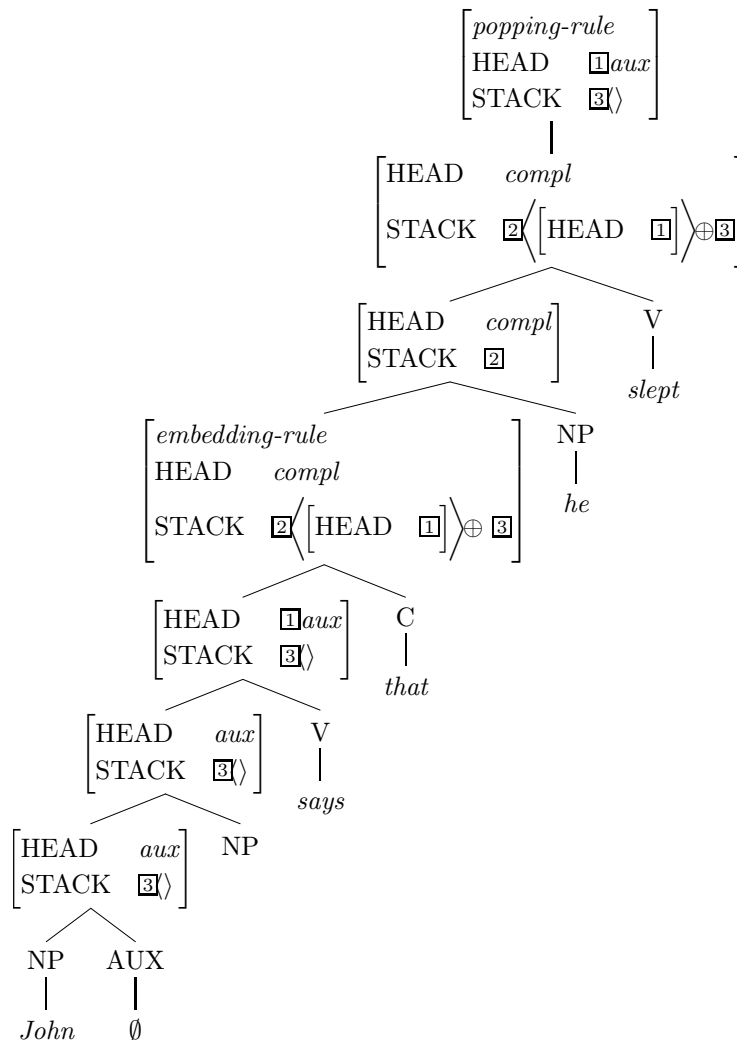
$\begin{bmatrix} \textit{popping-rule} \\ \text{HEAD} \quad \boxed{1}\textit{aux} \\ \text{STACK} \quad \boxed{3}\langle\rangle \end{bmatrix}$

$\begin{bmatrix} \text{HEAD} \quad \textit{compl} \\ \text{STACK} \quad \boxed{2}\left\langle \begin{bmatrix} \text{HEAD} \quad \boxed{1} \end{bmatrix} \right\rangle \oplus \boxed{3} \end{bmatrix}$

$\begin{bmatrix} \text{HEAD} \quad \textit{compl} \\ \text{STACK} \quad \boxed{2} \end{bmatrix}$

V

*slept*

$\begin{bmatrix} \textit{embedding-rule} \\ \text{HEAD} \quad \textit{compl} \\ \text{STACK} \quad \boxed{2}\left\langle \begin{bmatrix} \text{HEAD} \quad \boxed{1} \end{bmatrix} \right\rangle \oplus \boxed{3} \end{bmatrix}$

NP

*he*

$\begin{bmatrix} \text{HEAD} \quad \boxed{1}\textit{aux} \\ \text{STACK} \quad \boxed{3}\langle\rangle \end{bmatrix}$

C

*that*

$\begin{bmatrix} \text{HEAD} \quad \textit{aux} \\ \text{STACK} \quad \boxed{3}\langle\rangle \end{bmatrix}$

V

*says*

$\begin{bmatrix} \text{HEAD} \quad \textit{aux} \\ \text{STACK} \quad \boxed{3}\langle\rangle \end{bmatrix}$

NP

NP

AUX

*John*

$\emptyset$